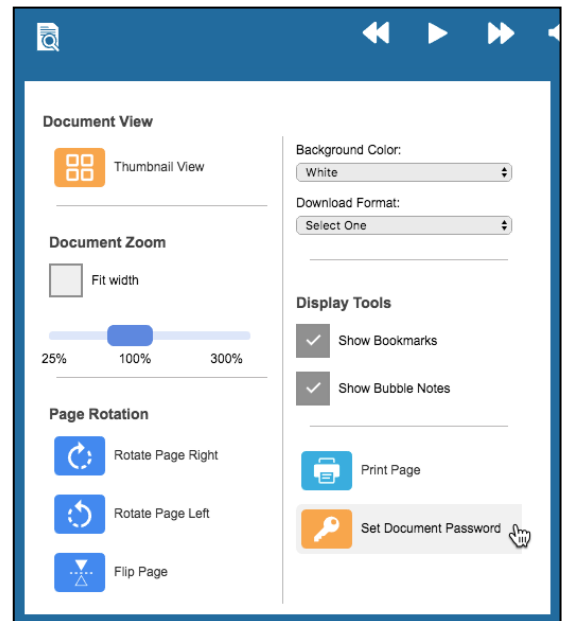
Document View

Thumbnail View

Document Zoom

Fit width

25%
100%
300%

Page Rotation

Rotate Page Right

Rotate Page Left

Flip Page

Background Color:

White

Download Format:

Select One

Display Tools

Show Bookmarks

Show Bubble Notes

Print Page

Set Document Password